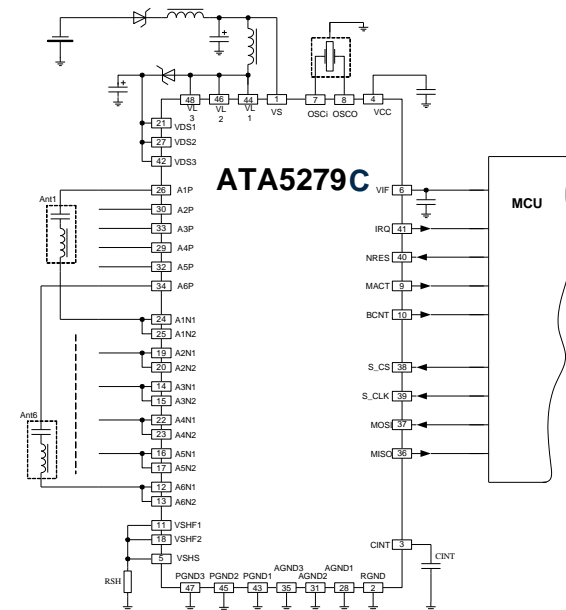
48 VL 3
46 VL 2
44 VL 1
1 VS
7 OSCi
8 OSCO
4 VCC
21 VDS1
27 VDS2
42 VDS3
ATA5279C
26 A1P
30 A2P
33 A3P
29 A4P
32 A5P
34 A6P
Ant1
24 A1N1
25 A1N2
19 A2N1
20 A2N2
14 A3N1
15 A3N2
22 A4N1
23 A4N2
16 A5N1
17 A5N2
12 A6N1
13 A6N2
Ant6
11 VSHF1
18 VSHF2
5 VSHS
RSH
47 PGND3
45 PGND2
43 PGND1
35 AGND3
31 AGND2
28 AGND1
2 RGND
VIF 6
IRQ 41
NRES 40
MACT 9
BCNT 10
S_CS 38
S_CLK 39
MOSI 37
MISO 36
CINT 3
CINT
MCU